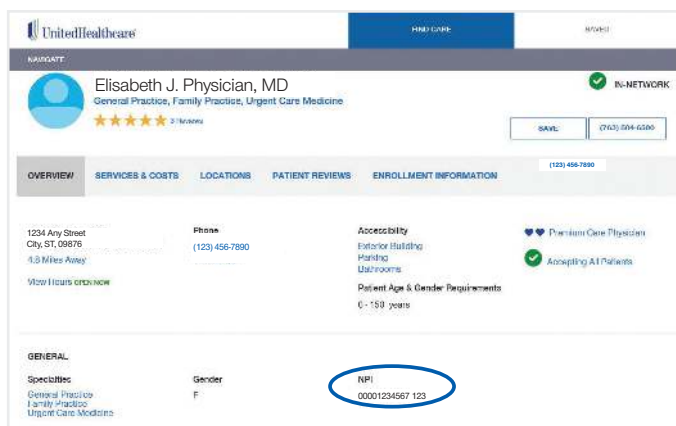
UnitedHealthcare

FIND CARE

SAVED

NAVIGATE

Elisabeth J. Physician, MD
General Practice, Family Practice, Urgent Care Medicine
★★★★★ 3 Reviews

IN-NETWORK

SAVE

(763) 504-6500

OVERVIEW SERVICES & COSTS LOCATIONS PATIENT REVIEWS ENROLLMENT INFORMATION

(123) 456-7890

1234 Any Street
City, ST, 09876
4.8 Miles Away

View Hours open now

Phone
(123) 456-7890

Accessibility
Exterior Building
Parking
Bathrooms

Patient Age & Gender Requirements
0 - 150 years

Premium Care Physician

Accepting All Patients

GENERAL

Specialties
General Practice
Family Practice
Urgent Care Medicine

Gender
F

NPI
00001234567 123